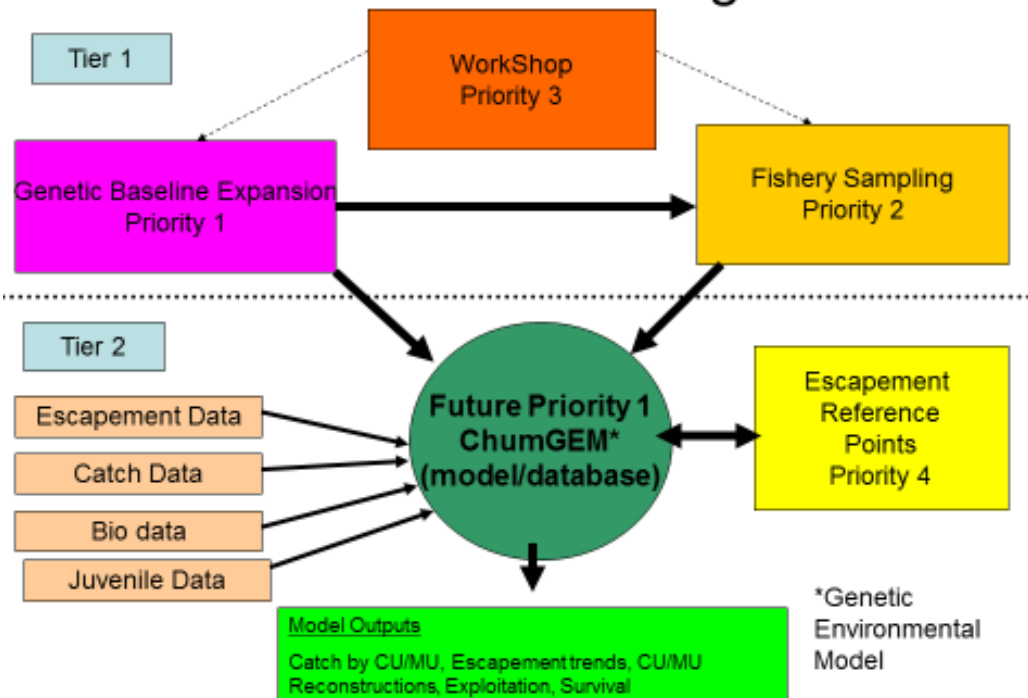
Tier 1

WorkShop
Priority 3

Genetic Baseline Expansion
Priority 1

Fishery Sampling
Priority 2

Tier 2

Escapement Data

Catch Data

Bio data

Juvenile Data

Future Priority 1
ChumGEM*
(model/database)

Escapement
Reference
Points
Priority 4

Model Outputs

Catch by CU/MU, Escapement trends, CU/MU Reconstructions, Exploitation, Survival

*Genetic
Environmental
Model